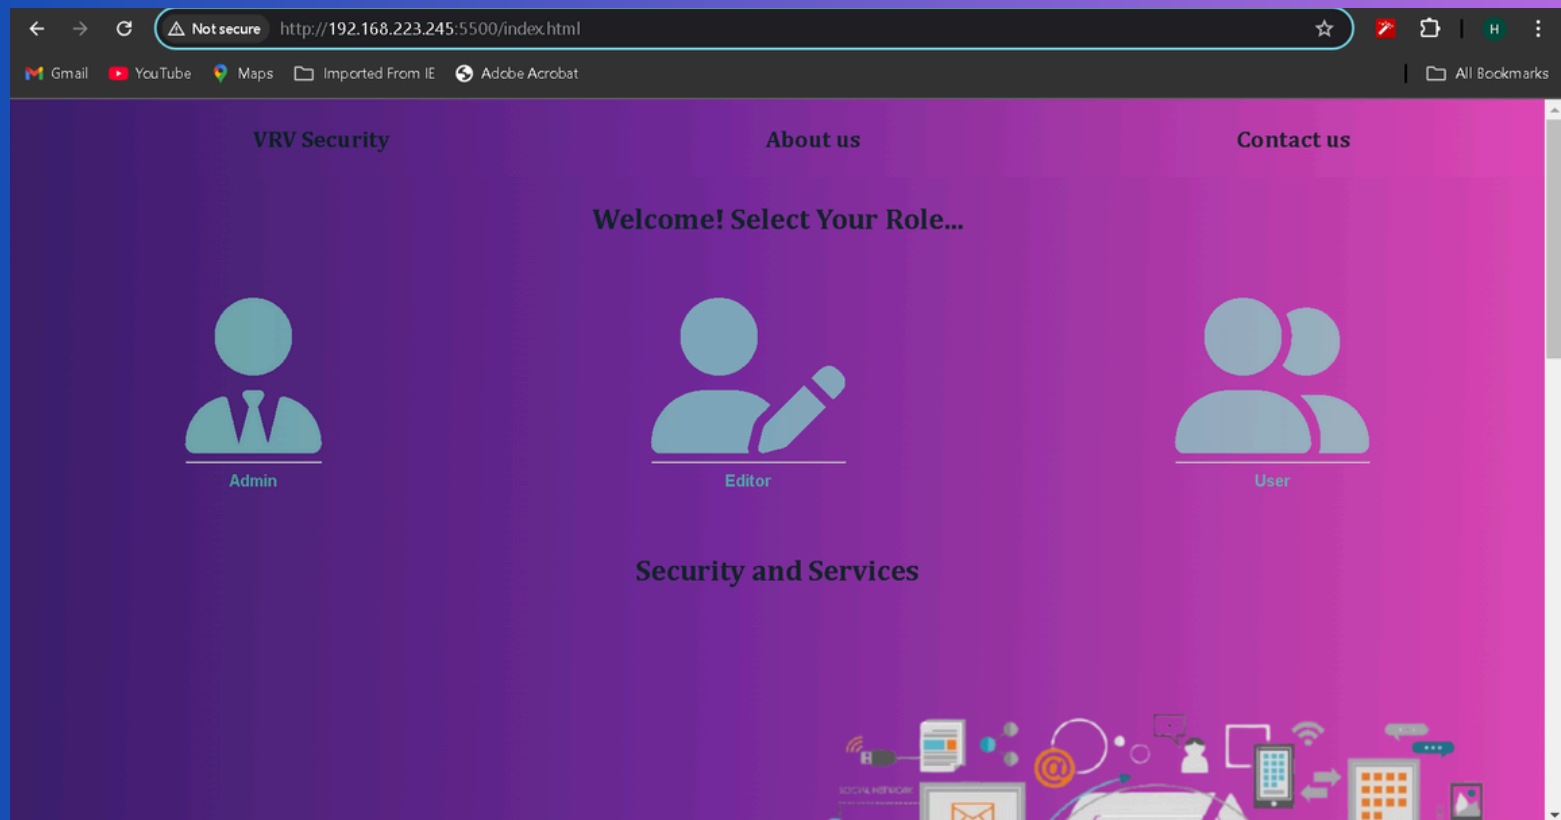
Not secure http://192.168.223.245:5500/index.html

Gmail YouTube Maps Imported From IE Adobe Acrobat All Bookmarks

VRV Security About us Contact us

Welcome! Select Your Role...

Admin

Editor

User

Security and Services

SOCIAL NETWORK